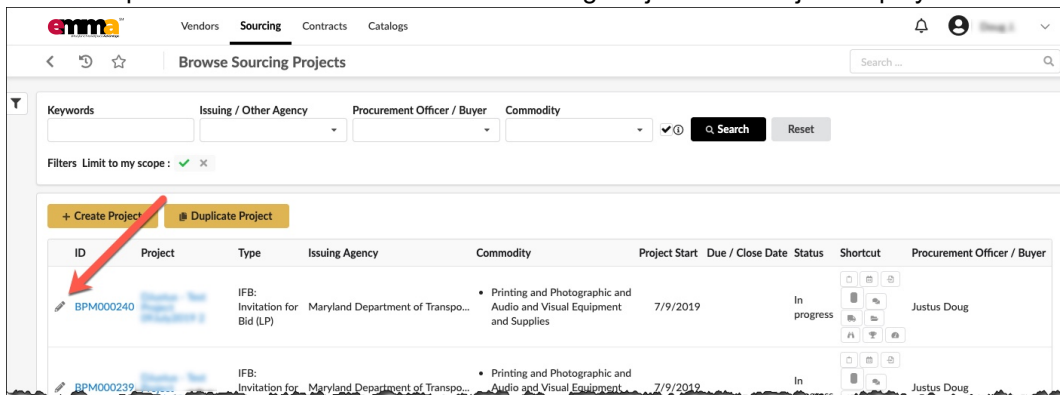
emma

Vendors Sourcing Contracts Catalogs

Browse Sourcing Projects

Search ...

Keywords

Issuing / Other Agency

Procurement Officer / Buyer

Commodity

Search

Reset

Filters Limit to my scope :

+ Create Project

Duplicate Project

| ID | Project | Type | Issuing Agency | Commodity | Project Start | Due / Close Date | Status | Shortcut | Procurement Officer / Buyer |
|---|---|---|---|---|---|---|---|---|---|
| BPM000240 | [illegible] | IFB: Invitation for Bid (LP) | Maryland Department of Transpo... | • Printing and Photographic and Audio and Visual Equipment and Supplies | 7/9/2019 | | In progress | | Justus Doug |
| BPM000239 | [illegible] | IFB: Invitation for | Maryland Department of Transpo... | • Printing and Photographic and Audio and Visual Equipment | 7/9/2019 | | In | | Justus Doug |